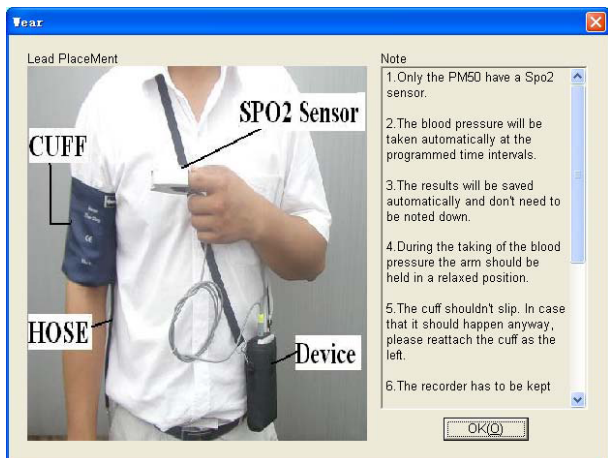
Wear

Lead PlaceMent

SPO2 Sensor

CUFF

HOSE

Device

Note

1.Only the PM50 have a Spo2 sensor.

2.The blood pressure will be taken automatically at the programmed time intervals.

3.The results will be saved automatically and don't need to be noted down.

4.During the taking of the blood pressure the arm should be held in a relaxed position.

5.The cuff shouldn't slip. In case that it should happen anyway, please reattach the cuff as the left.

6.The recorder has to be kept

OK(O)